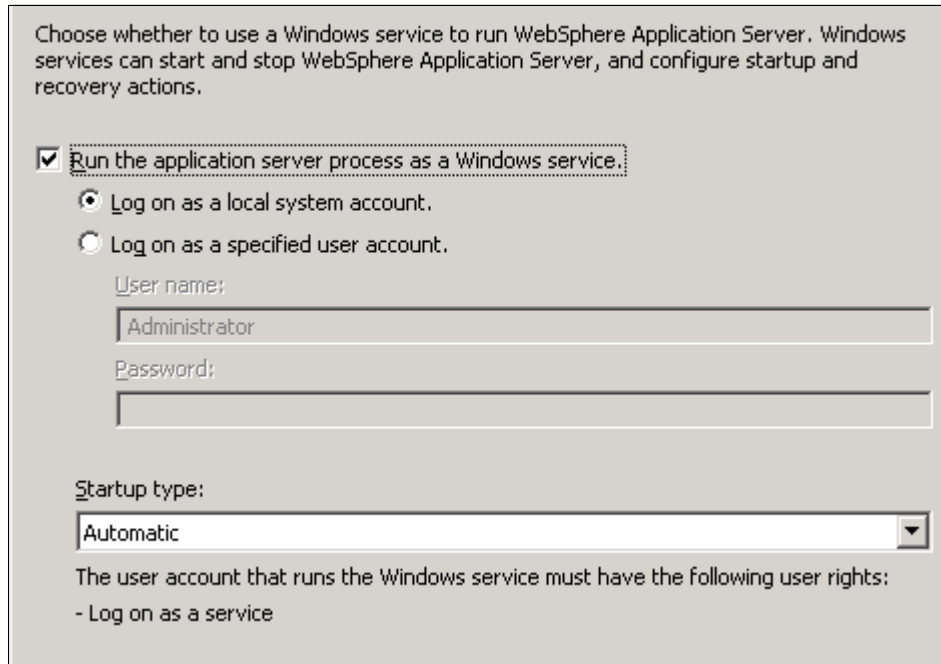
Choose whether to use a Windows service to run WebSphere Application Server. Windows services can start and stop WebSphere Application Server, and configure startup and recovery actions.

☑ Run the application server process as a Windows service.

◉ Log on as a local system account.

○ Log on as a specified user account.

User name:

Administrator

Password:

Startup type:

Automatic

The user account that runs the Windows service must have the following user rights:

- Log on as a service